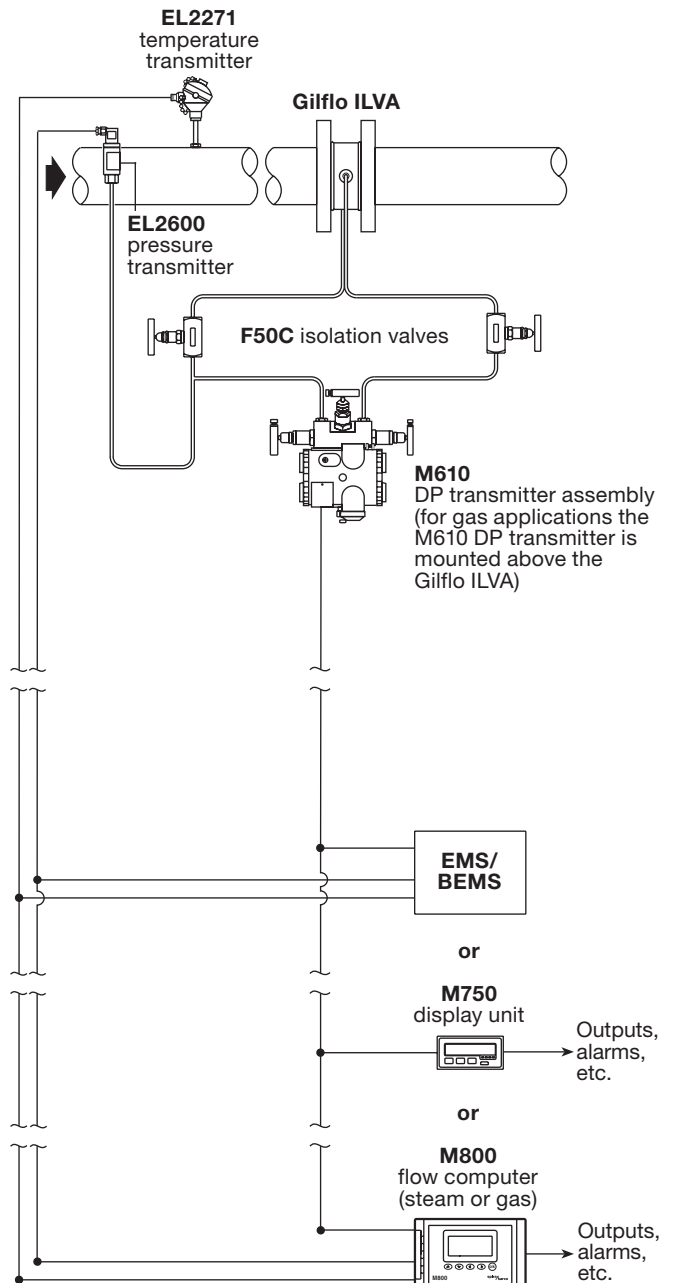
**EL2271**
temperature transmitter

**Gilflo ILVA**

**EL2600**
pressure transmitter

**F50C** isolation valves

**M610**
DP transmitter assembly (for gas applications the M610 DP transmitter is mounted above the Gilflo ILVA)

**EMS/ BEMS**

**or**

**M750**
display unit

Outputs, alarms, etc.

**or**

**M800**
flow computer (steam or gas)

Outputs, alarms, etc.

M800